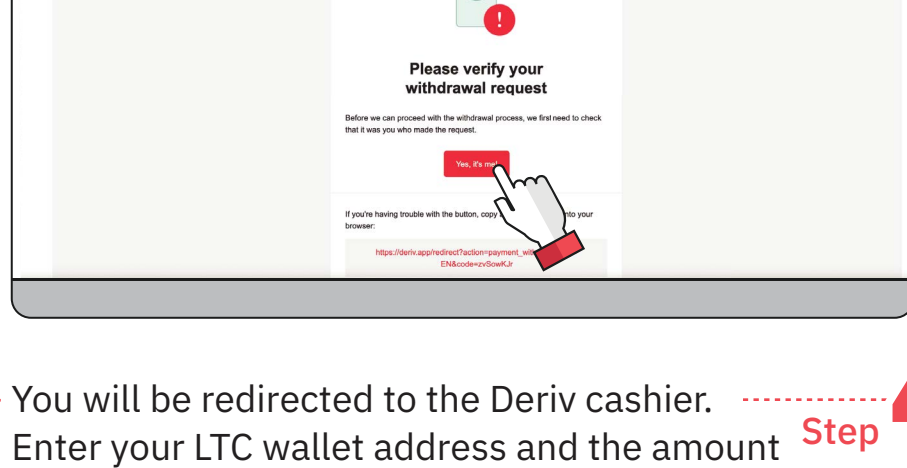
Please verify your withdrawal request

Before we can proceed with the withdrawal process, we first need to check that it was you who made the request.

Yes, it's me!

If you're having trouble with the button, copy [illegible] into your browser:

https://deriv.app/redirect?action=payment_wit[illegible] EN&code=zvSowKJr

You will be redirected to the Deriv cashier. Enter your LTC wallet address and the amount

Step